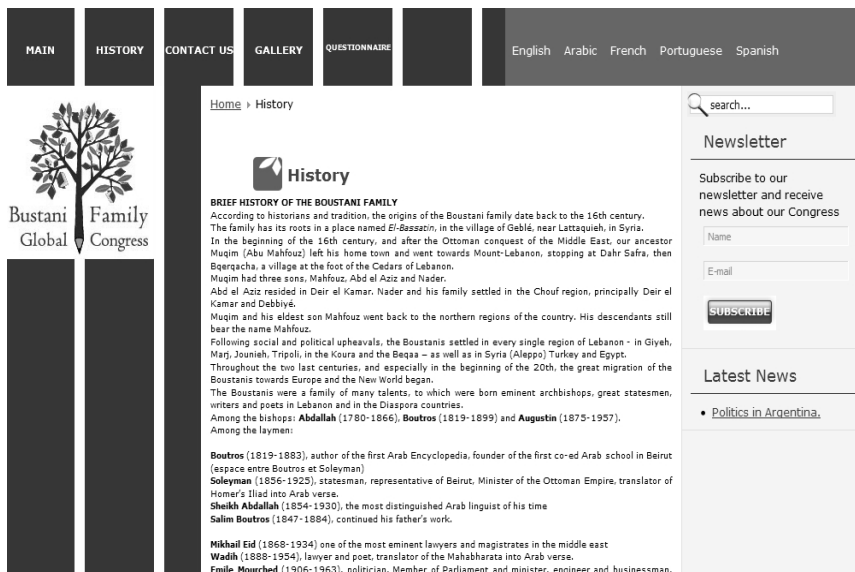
MAIN HISTORY CONTACT US GALLERY QUESTIONNAIRE

English Arabic French Portuguese Spanish

Bustani Family Global Congress

Home › History

History

BRIEF HISTORY OF THE BOUSTANI FAMILY
According to historians and tradition, the origins of the Boustani family date back to the 16th century.
The family has its roots in a place named El-Bassatin, in the village of Geblé, near Lattaquieh, in Syria.
In the beginning of the 16th century, and after the Ottoman conquest of the Middle East, our ancestor Muqim (Abu Mahfouz) left his home town and went towards Mount-Lebanon, stopping at Dahr Safra, then Bqerqacha, a village at the foot of the Cedars of Lebanon.
Muqim had three sons, Mahfouz, Abd el Aziz and Nader.
Abd el Aziz resided in Deir el Kamar. Nader and his family settled in the Chouf region, principally Deir el Kamar and Debbiyé.
Muqim and his eldest son Mahfouz went back to the northern regions of the country. His descendants still bear the name Mahfouz.
Following social and political upheavals, the Boustanis settled in every single region of Lebanon - in Giyeh, Marj, Jounieh, Tripoli, in the Koura and the Beqaa – as well as in Syria (Aleppo) Turkey and Egypt.
Throughout the two last centuries, and especially in the beginning of the 20th, the great migration of the Boustanis towards Europe and the New World began.
The Boustanis were a family of many talents, to which were born eminent archbishops, great statesmen, writers and poets in Lebanon and in the Diaspora countries.
Among the bishops: Abdallah (1780-1866), Boutros (1819-1899) and Augustin (1875-1957).
Among the laymen:

Boutros (1819-1883), author of the first Arab Encyclopedia, founder of the first co-ed Arab school in Beirut (espace entre Boutros et Soleyman)
Soleyman (1856-1925), statesman, representative of Beirut, Minister of the Ottoman Empire, translator of Homer's Iliad into Arab verse.
Sheikh Abdallah (1854-1930), the most distinguished Arab linguist of his time
Salim Boutros (1847-1884), continued his father's work.

Mikhail Eid (1868-1934) one of the most eminent lawyers and magistrates in the middle east
Wadih (1888-1954), lawyer and poet, translator of the Mahabharata into Arab verse.
Emile Mourched (1906-1963), politician, Member of Parliament and minister, engineer and businessman.

search...

Newsletter

Subscribe to our newsletter and receive news about our Congress

Name

E-mail

SUBSCRIBE

Latest News

• Politics in Argentina.